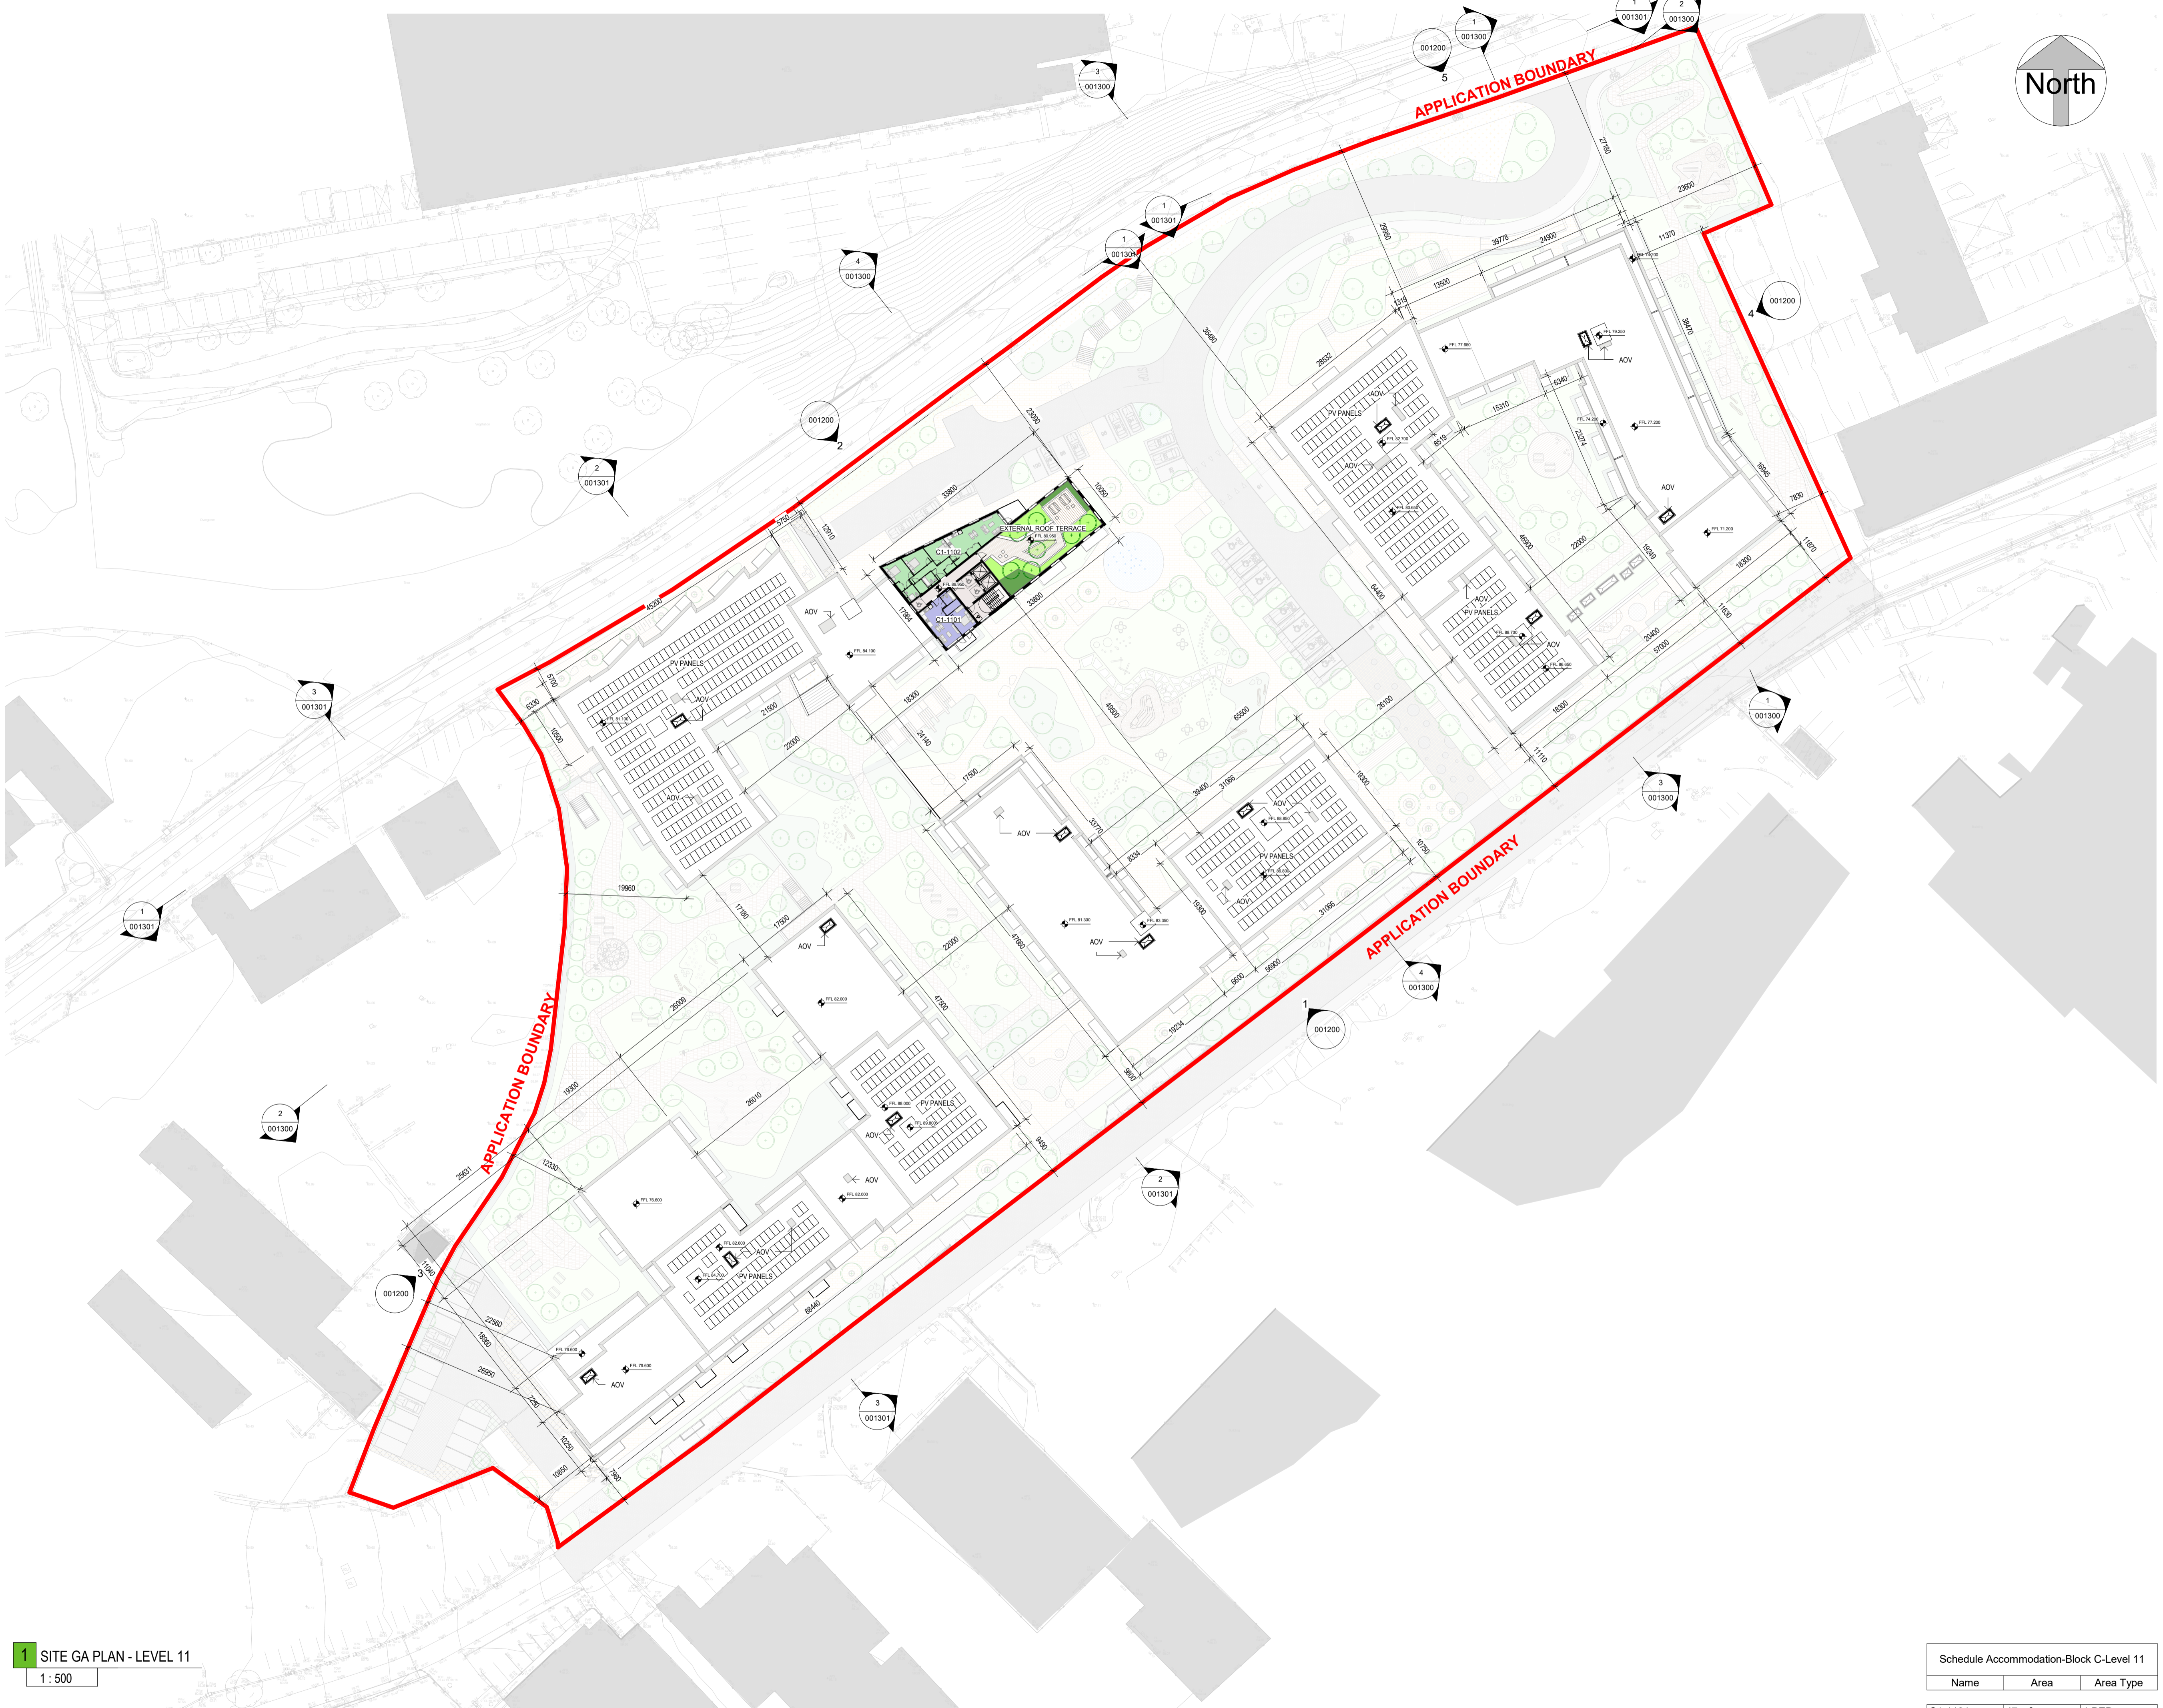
North

APPLICATION BOUNDARY

APPLICATION BOUNDARY

APPLICATION BOUNDARY

EXTERNAL ROOF TERRACE

C1-1102

C1-1101

PV PANELS

PV PANELS

PV PANELS

PV PANELS

PV PANELS

PV PANELS

AOV

1
001301

2
001300

1
001300

001200
5

3
001300

1
001301

1
001301

4
001300

001200
4

001200
2

2
001301

3
001301

1
001300

3
001300

1
001301

4
001300

1
001200

2
001300

2
001301

001200

3
001301

1 SITE GA PLAN - LEVEL 11
1 : 500

Schedule Accommodation-Block C-Level 11

| Name | Area | Area Type |
|---|---|---|